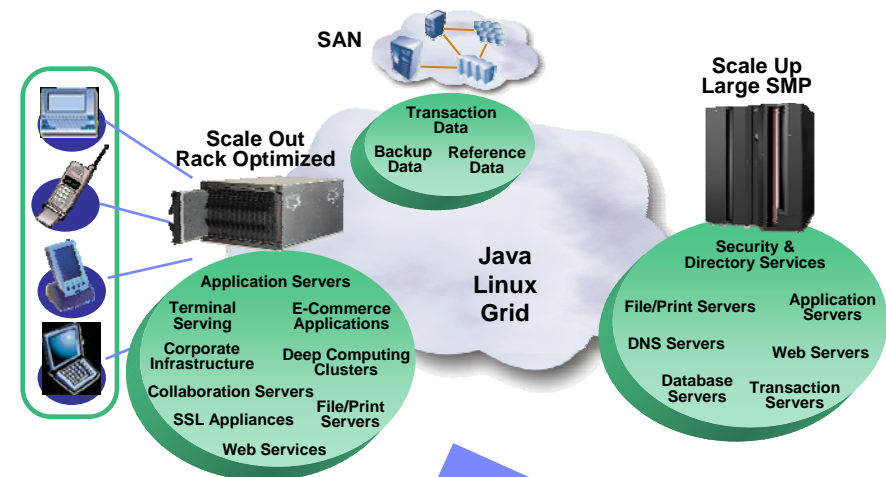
SAN

Scale Up
Large SMP

Scale Out
Rack Optimized

Transaction Data

Backup Data

Reference Data

Java
Linux
Grid

Application Servers

Terminal Serving

E-Commerce Applications

Corporate Infrastructure

Deep Computing Clusters

Collaboration Servers

SSL Appliances

File/Print Servers

Web Services

Security & Directory Services

File/Print Servers

Application Servers

DNS Servers

Web Servers

Database Servers

Transaction Servers